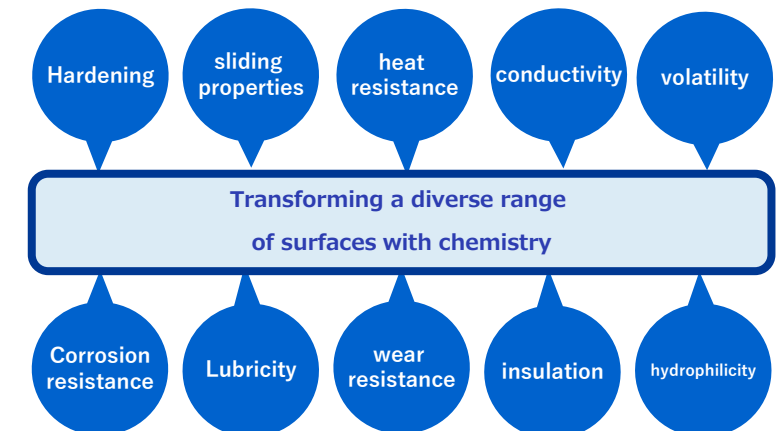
Hardening

sliding properties

heat resistance

conductivity

volatility

Transforming a diverse range of surfaces with chemistry

Corrosion resistance

Lubricity

wear resistance

insulation

hydrophilicity